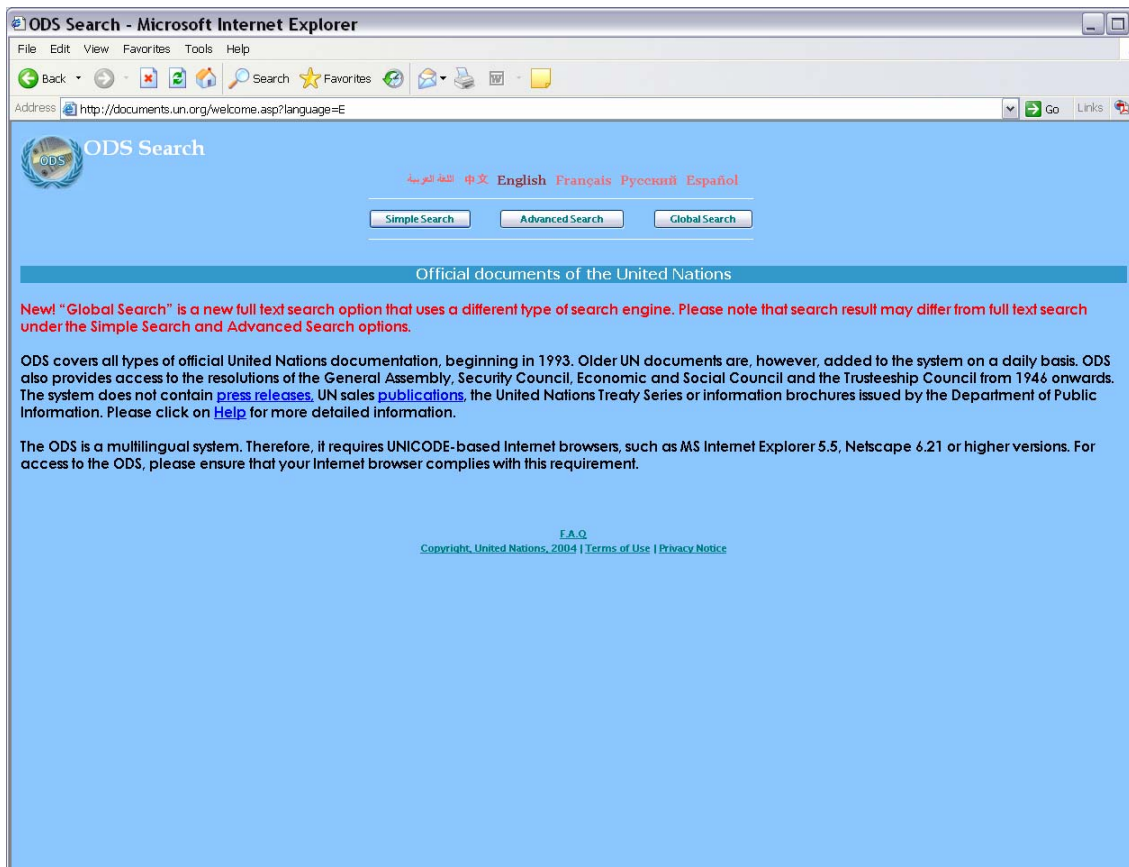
ODS Search - Microsoft Internet Explorer

File Edit View Favorites Tools Help

Back Search Favorites

Address http://documents.un.org/welcome.asp?language=E

Go Links

ODS

ODS Search

اللغة العربية 中文 English Français Русский Español

Simple Search Advanced Search Global Search

Official documents of the United Nations

New! "Global Search" is a new full text search option that uses a different type of search engine. Please note that search result may differ from full text search under the Simple Search and Advanced Search options.

ODS covers all types of official United Nations documentation, beginning in 1993. Older UN documents are, however, added to the system on a daily basis. ODS also provides access to the resolutions of the General Assembly, Security Council, Economic and Social Council and the Trusteeship Council from 1946 onwards. The system does not contain press releases, UN sales publications, the United Nations Treaty Series or information brochures issued by the Department of Public Information. Please click on Help for more detailed information.

The ODS is a multilingual system. Therefore, it requires UNICODE-based Internet browsers, such as MS Internet Explorer 5.5, Netscape 6.21 or higher versions. For access to the ODS, please ensure that your Internet browser complies with this requirement.

F.A.Q
Copyright, United Nations, 2004 | Terms of Use | Privacy Notice